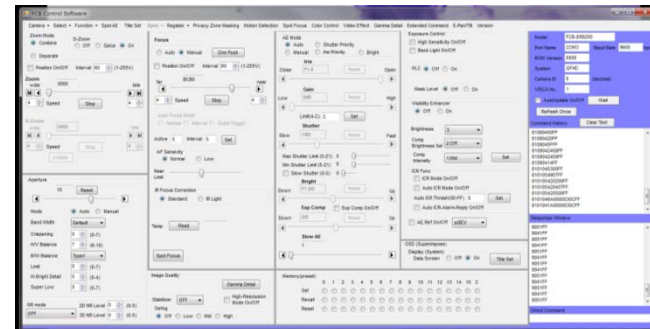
PCB Control Software

Camera - Select - Function - Spot All Tile Set Sync - Register - Privacy Zone Masking Motion Detection Spot Focus Color Control Video Effect Gamma Detail Extended Command S-Pan/Tilt Version

Zoom Mode
Combine
Separate
D-Zoom
Off Spice On
Position On/Off Interval 60 (1-255s)

Zoom
wide 0000 tele
Speed Stop

D-Zoom
wide 0000 tele
x-Offset

Focus
Auto Manual One Push
Position On/Off Interval 60 (1-255s)
far 8C80 near
Speed Stop
Auto Focus Mode
Normal Interval Zoom Trigger
Active 5 Interval 5 Set
AF Sensitivity
Normal Low
Near Limit
IR Correction
Standard IR Light
Temp Read
Spot Focus

AE Mode
Auto Shutter Priority
Manual Iris Priority Bright
Iris
Close F1.6 Reset Open
Gain
Low 0dB Reset High
Limit(0-C) C Set
Shutter
Slow 1/60 Reset Fast
Max Shutter Limit (0-21) 5
Min Shutter Limit (0-21) 5
Slow Shutter (0-6) 0
Bright
Down F1.6/0 Reset Up
Exp Comp Exp Comp On/Off
Down 0 Reset Up
Slow AE
1

Exposure Control
High Sensitivity On/Off
Back Light On/Off
BLC Off On
Mask Level Off On
Visibility Enhancer
Off On
Brightness 0
Comp Brightness Set 0 Off
Comp Intensity 1 Mid Set
ICR Func
ICR Mode On/Off
Auto ICR Mode On/Off
Auto ICR Thresh(00-FF) 0 Set
Auto ICR Alarm Reply On/Off
AE Ref On/Off ±0EV

Model FCB-EW5200
Port Name COM3 Baud Rate 9600
IROM Version 0000
System 1FHD
Camera ID 0 (decimal)
VISCA No. 1
Auto Update On/Off Get
Refresh Show
Command History Clear Text

Aperture
10 Reset
Mode Auto Manual
Band Width Default
Crispening 0 (0-7)
H/V Balance 7 (6-10)
B/W Balance Type1
Limit 0 (0-7)
Hi Bright Detail 0 (0-4)
Super Low 0 (0-7)
NR mode OFF
2D NR Level 0 (0-5)
3D NR Level 0 (0-5)

Image Quality
Gamma Detail
Stabilizer OFF
High-Resolution Mode On/Off
Defog Off Low Mid High

Memory(preset)
0 1 2 3 4 5 6 7 8 9 10 11 12 13 14 15
Set
Recall
Reset

OSD (Superimpose)
Display (System)
Date Screen Off On Title Set

Response Window
Direct Command